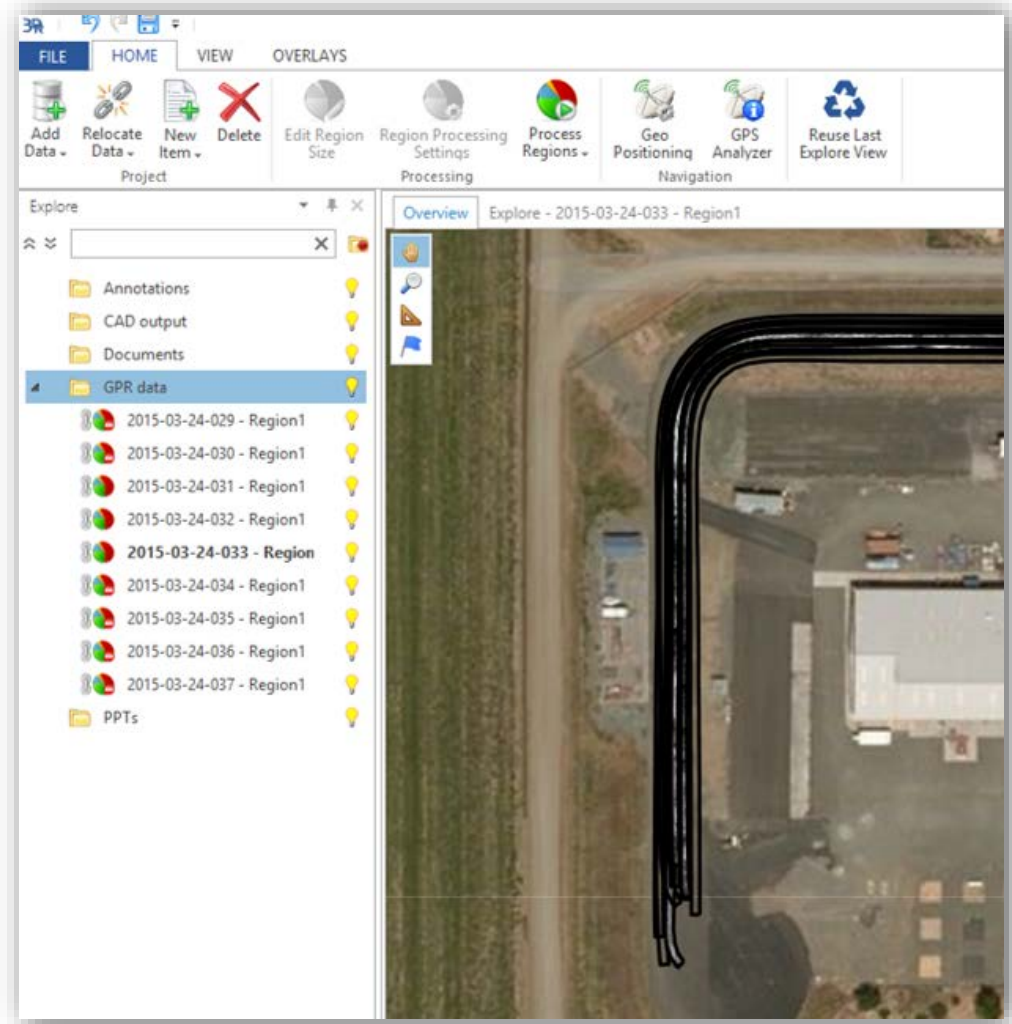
FILE HOME VIEW OVERLAYS

Add Data
Relocate Data
New Item
Delete
Project

Edit Region Size
Region Processing Settings
Process Regions
Processing

Geo Positioning
GPS Analyzer
Navigation

Reuse Last Explore View

Explore

Annotations
CAD output
Documents
GPR data
2015-03-24-029 - Region1
2015-03-24-030 - Region1
2015-03-24-031 - Region1
2015-03-24-032 - Region1
2015-03-24-033 - Region
2015-03-24-034 - Region1
2015-03-24-035 - Region1
2015-03-24-036 - Region1
2015-03-24-037 - Region1
PPTs

Overview
Explore - 2015-03-24-033 - Region1